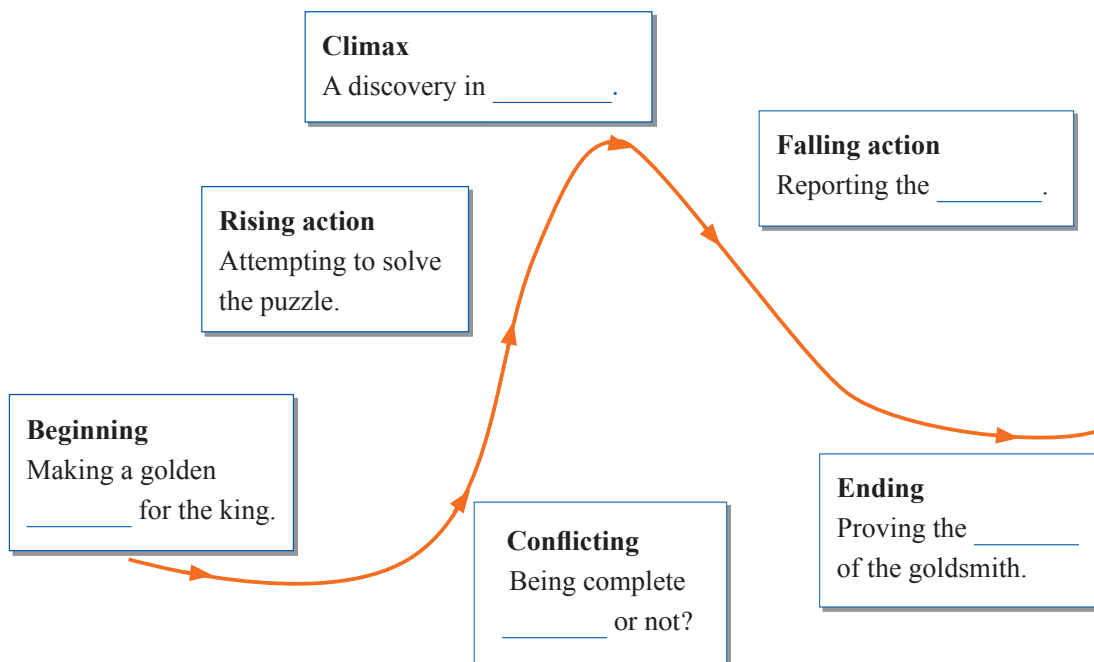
**Climax**
A discovery in ________.

**Falling action**
Reporting the ________.

**Rising action**
Attempting to solve the puzzle.

**Beginning**
Making a golden ________ for the king.

**Conflicting**
Being complete ________ or not?

**Ending**
Proving the ________ of the goldsmith.